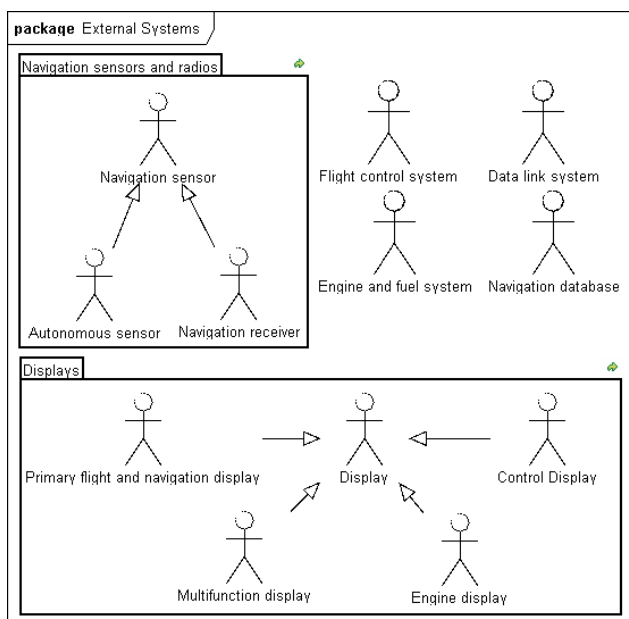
package External Systems

Navigation sensors and radios

Navigation sensor

Autonomous sensor

Navigation receiver

Flight control system

Data link system

Engine and fuel system

Navigation database

Displays

Primary flight and navigation display

Display

Control Display

Multifunction display

Engine display